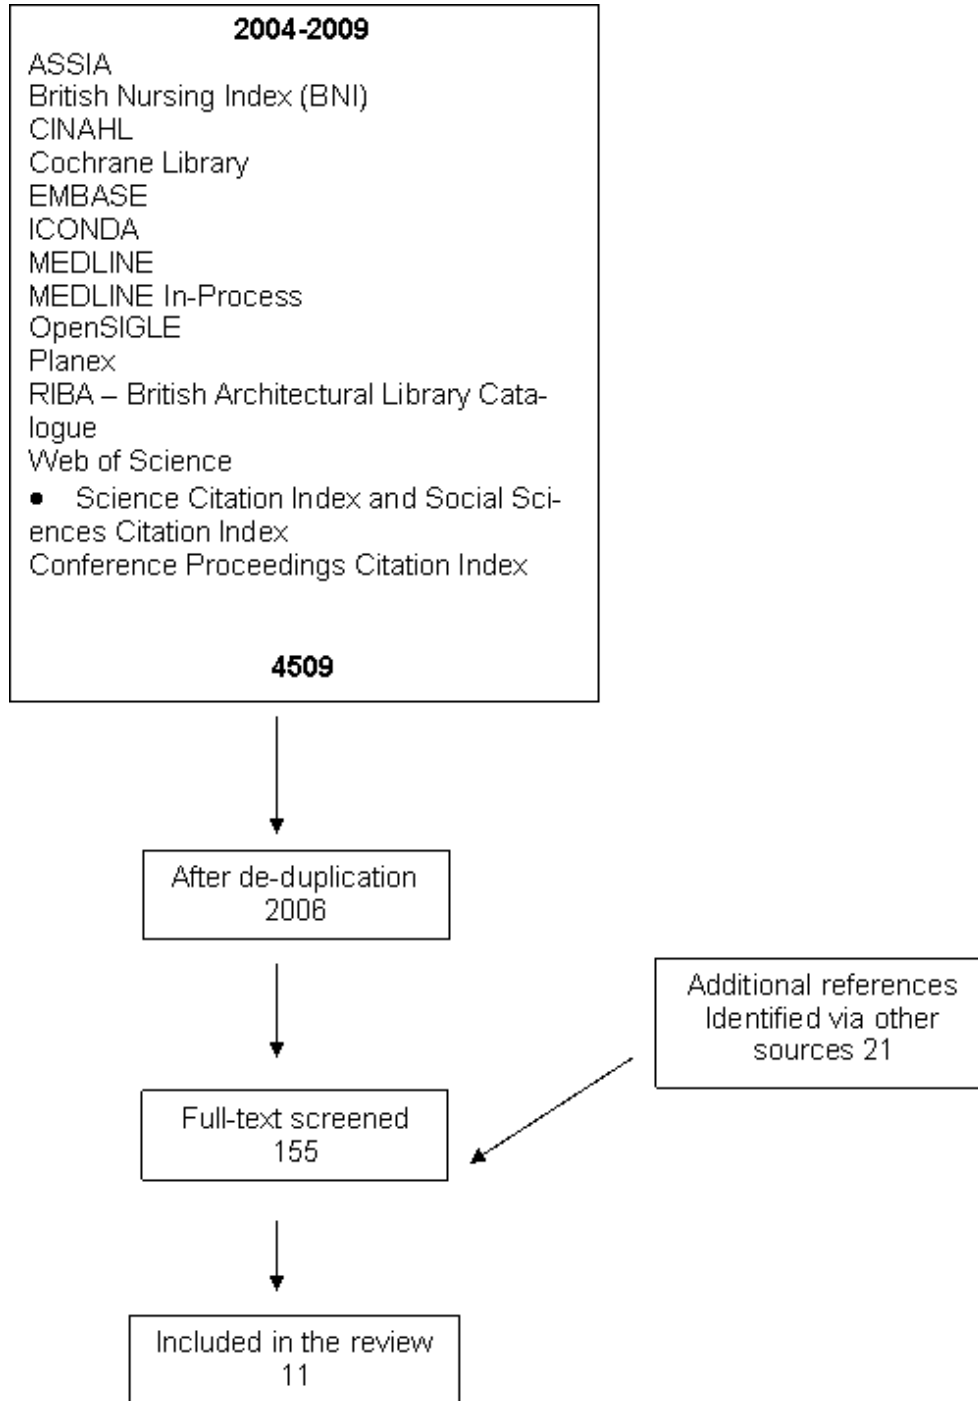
2004-2009

ASSIA
British Nursing Index (BNI)
CINAHL
Cochrane Library
EMBASE
ICONDA
MEDLINE
MEDLINE In-Process
OpenSIGLE
Planex
RIBA – British Architectural Library Catalogue
Web of Science
• Science Citation Index and Social Sciences Citation Index
Conference Proceedings Citation Index

4509

After de-duplication
2006

Additional references Identified via other sources 21

Full-text screened
155

Included in the review
11